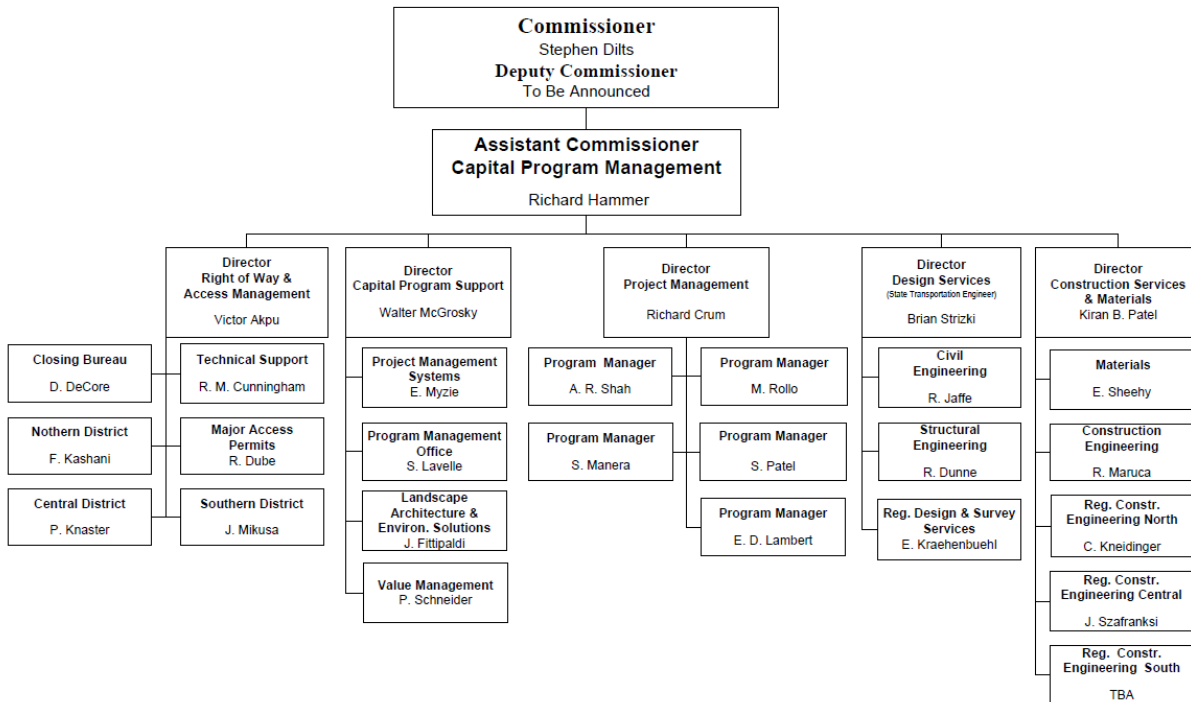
Commissioner
Stephen Dilts
Deputy Commissioner
To Be Announced

Assistant Commissioner
Capital Program Management
Richard Hammer

Director
Right of Way & Access Management
Victor Akpu

Closing Bureau
D. DeCore

Technical Support
R. M. Cunningham

Northern District
F. Kashani

Major Access Permits
R. Dube

Central District
P. Knaster

Southern District
J. Mikusa

Director
Capital Program Support
Walter McGrosky

Project Management Systems
E. Myzie

Program Management Office
S. Lavelle

Landscape Architecture & Environ. Solutions
J. Fittipaldi

Value Management
P. Schneider

Director
Project Management
Richard Crum

Program Manager
A. R. Shah

Program Manager
M. Rollo

Program Manager
S. Manera

Program Manager
S. Patel

Program Manager
E. D. Lambert

Director
Design Services
(State Transportation Engineer)
Brian Strizki

Civil Engineering
R. Jaffe

Structural Engineering
R. Dunne

Reg. Design & Survey Services
E. Kraehenbuehl

Director
Construction Services & Materials
Kiran B. Patel

Materials
E. Sheehy

Construction Engineering
R. Maruca

Reg. Constr. Engineering North
C. Kneidinger

Reg. Constr. Engineering Central
J. Szafranksi

Reg. Constr. Engineering South
TBA